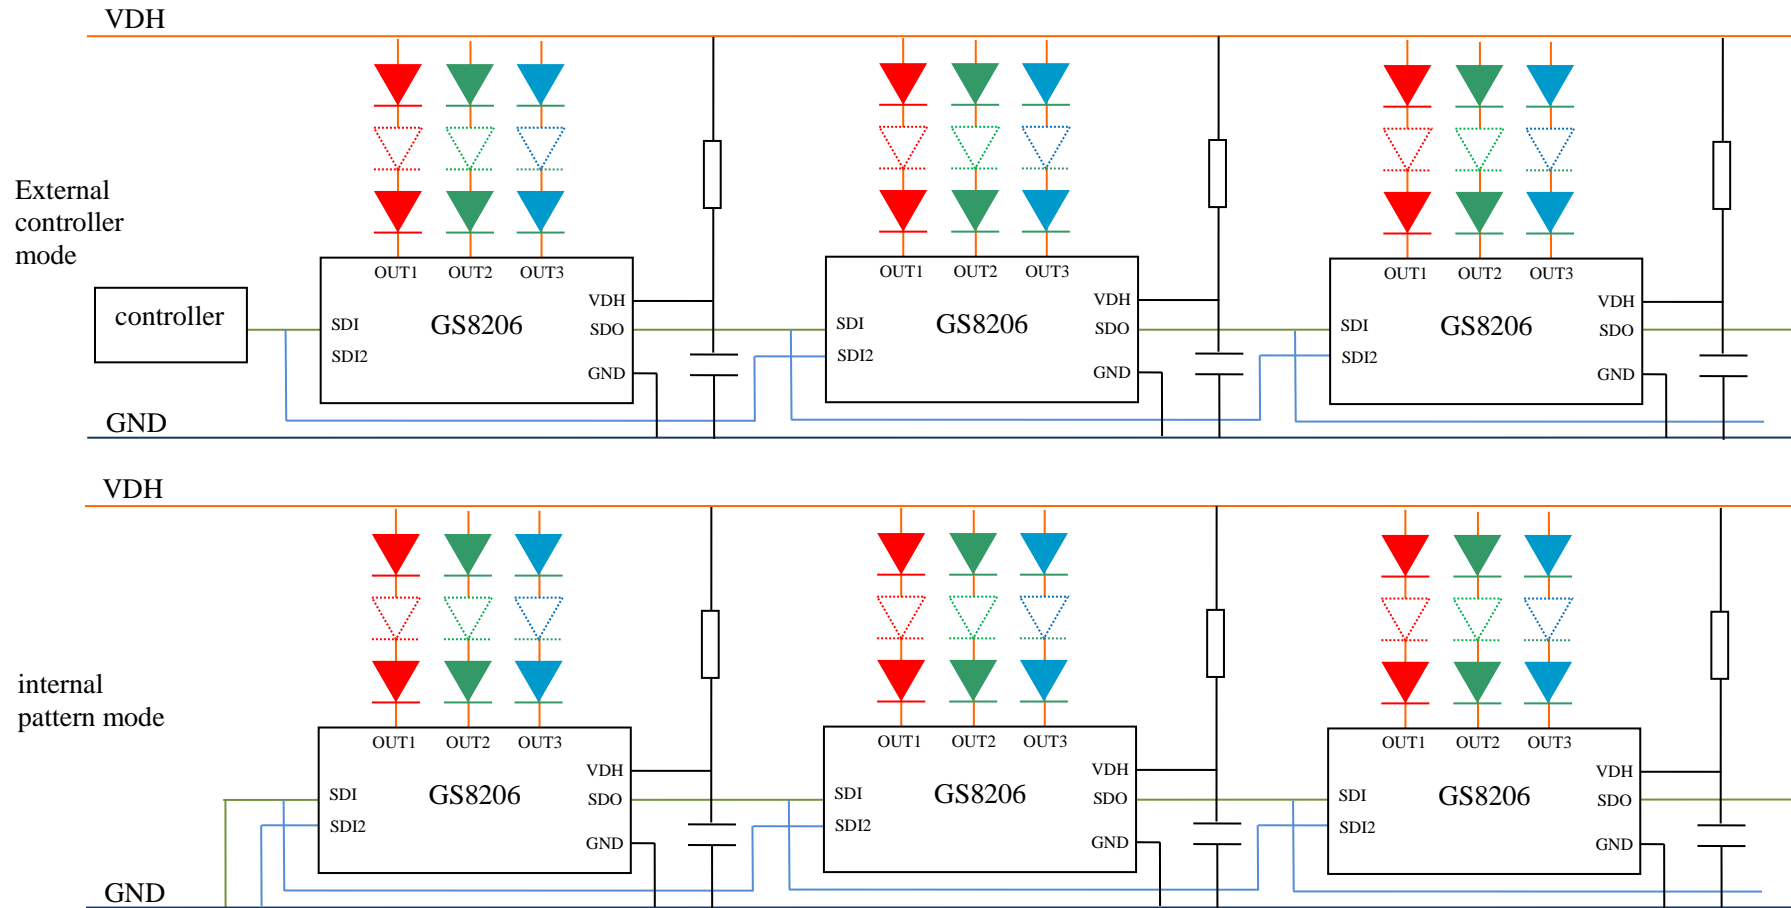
VDH

External controller mode

controller

OUT1 OUT2 OUT3
VDH
SDI GS8206 SDO
SDI2
GND

OUT1 OUT2 OUT3
VDH
SDI GS8206 SDO
SDI2
GND

OUT1 OUT2 OUT3
VDH
SDI GS8206 SDO
SDI2
GND

GND

VDH

internal pattern mode

OUT1 OUT2 OUT3
VDH
SDI GS8206 SDO
SDI2
GND

OUT1 OUT2 OUT3
VDH
SDI GS8206 SDO
SDI2
GND

OUT1 OUT2 OUT3
VDH
SDI GS8206 SDO
SDI2
GND

GND